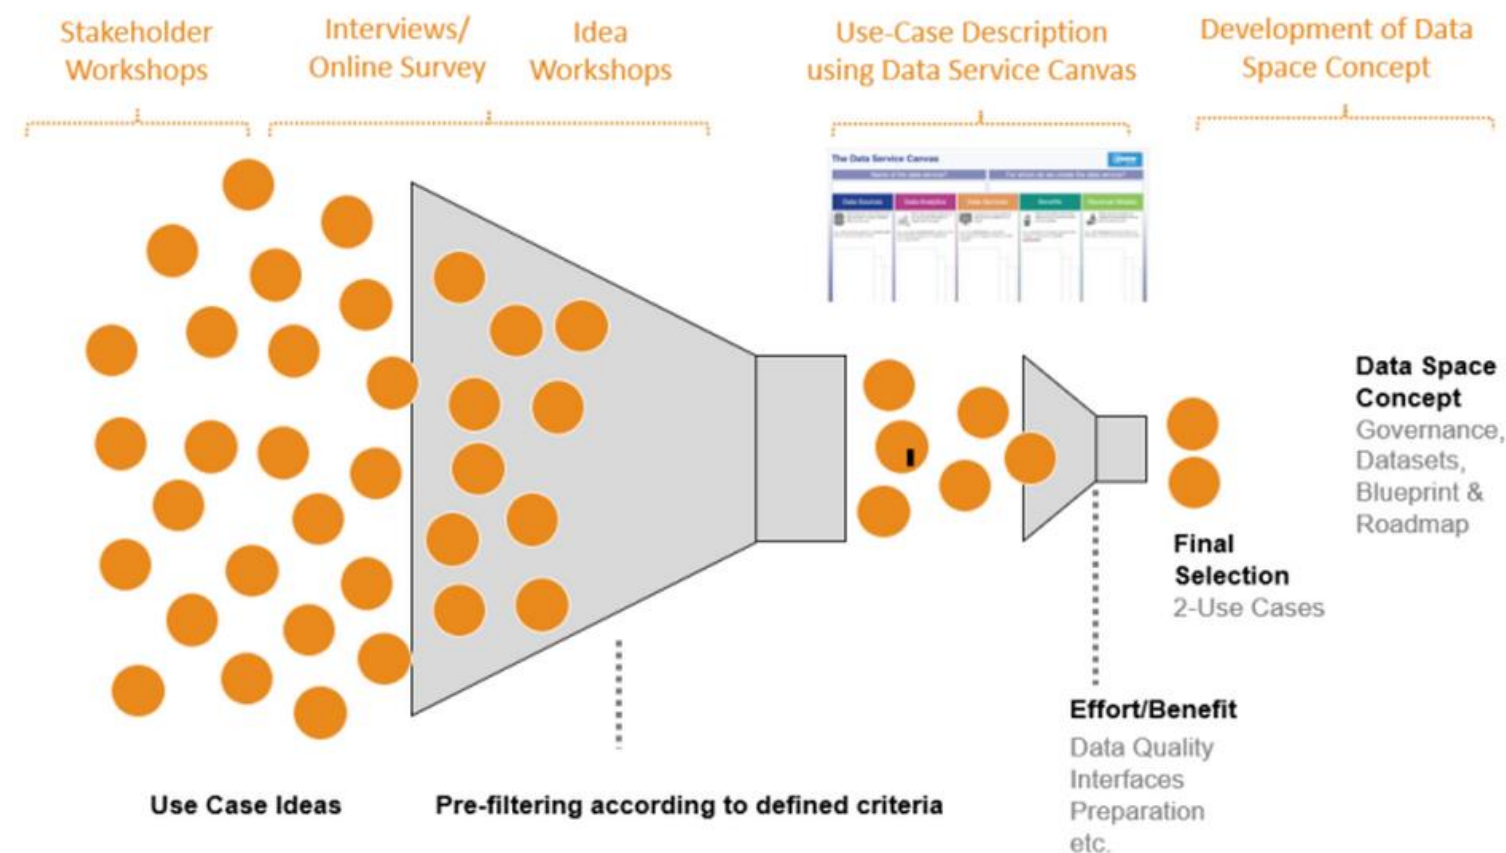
Stakeholder Workshops

Interviews/ Online Survey

Idea Workshops

Use-Case Description using Data Service Canvas

Development of Data Space Concept

The Data Service Canvas

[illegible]

Data Space Concept
Governance, Datasets, Blueprint & Roadmap

Final Selection
2-Use Cases

Effort/Benefit
Data Quality
Interfaces
Preparation
etc.

Use Case Ideas

Pre-filtering according to defined criteria